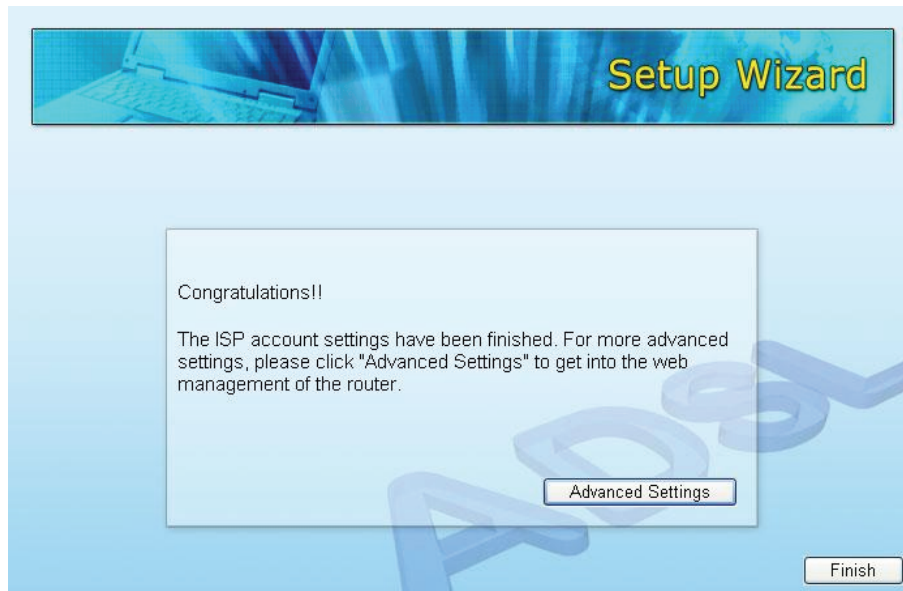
Setup Wizard

Congratulations!!

The ISP account settings have been finished. For more advanced settings, please click "Advanced Settings" to get into the web management of the router.

Advanced Settings

ADSL

Finish